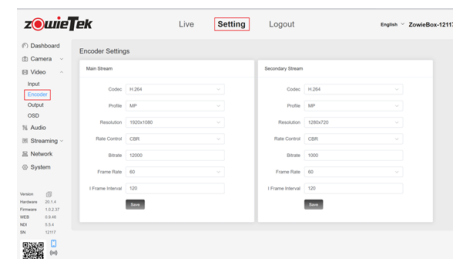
zowieTek

Live Setting Logout

English ZowieBox-1211

Dashboard
Camera
Video
Input
Encoder
Output
OSD
Audio
Streaming
Network
System

Version
Hardware 20.1.4
Firmware 1.0.2.37
WEB 4.9.46
NDI 5.0.4
SN 12117

Encoder Settings

Main Stream

Codec H.264
Profile MP
Resolution 1920x1080
Rate Control CBR
Bitrate 12000
Frame Rate 60
I Frame Interval 120
Save

Secondary Stream

Codec H.264
Profile MP
Resolution 1280x720
Rate Control CBR
Bitrate 1000
Frame Rate 60
I Frame Interval 120
Save